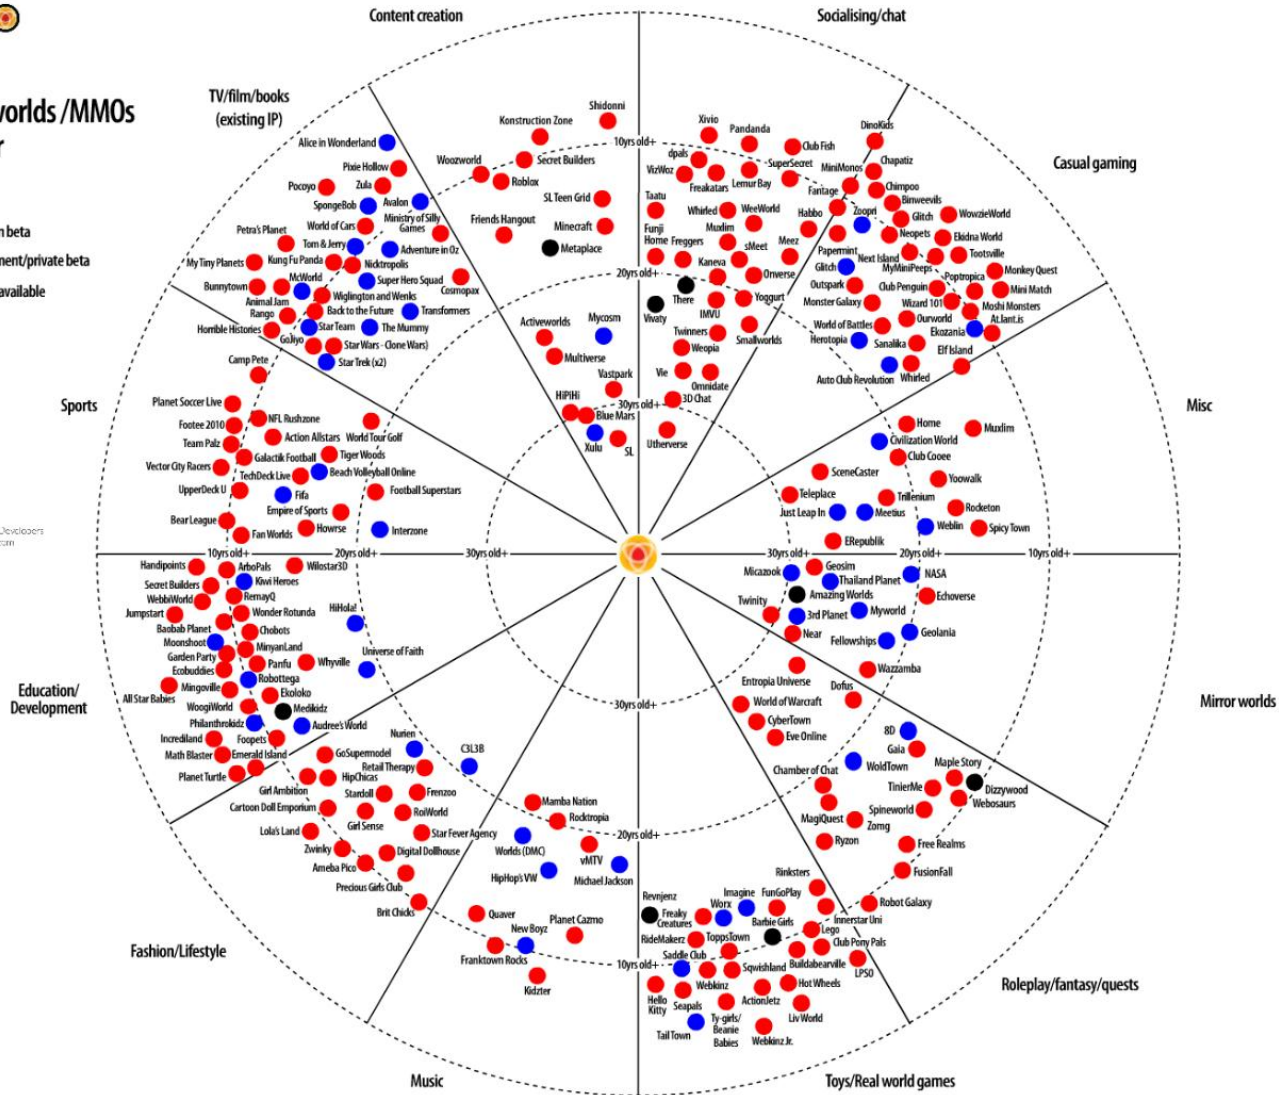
orlds / MMOs

n beta
ent/private beta
available

Content creation
Socialising/chat
TV/film/books (existing IP)
Casual gaming
Sports
Misc
Education/ Development
Mirror worlds
Fashion/Lifestyle
Roleplay/fantasy/quests
Music
Toys/Real world games

10yrs old+
20yrs old+
30yrs old+

Alice in Wonderland
Pixie Hollow
Pocoyo
Zula
SpongeBob
Avalon
Petra's Planet
World of Cars
Ministry of Silly Games
Tom & Jerry
Adventure in Oz
My Tiny Planets
Kung Fu Panda
Nicktropolis
McWorld
Super Hero Squad
Cosmopax
Bunnytown
Animal Jam
Wiglington and Wenks
Rango
Back to the Future
Transformers
Horrible Histories
StarTeam
The Mummy
GoJiyo
Star Wars - Clone Wars)
Star Trek (x2)

Woozworld
Secret Builders
Konstruction Zone
Shidonni
Roblox
SL Teen Grid
Friends Hangout
Minecraft
Metaplace
Activeworlds
Mycosm
Multiverse
Vastpark
HiPiHi
Blue Mars
Xulu
SL
Utherverse

Xivio
Pandanda
dpals
Club Fish
VizWoz
SuperSecret
MiniMonos
Freakatars
Lemur Bay
Fantage
Taatu
Whirled
WeeWorld
Habbo
Fanji
Mudim
Home
Freggers
sMeet
Meez
Kaneva
Onverse
There
Vivaty
Yoggurt
IMVU
Twinners
Smallworlds
Weopia
Vie
Omnidate
3D Chat

DinoKids
Chapatiz
Chimpoo
Binweevils
Glitch
WowzieWorld
Zoopri
Neopets
Ekidna World
Papermint
Tootsville
Next Island
Glitch
MyMiniPeeps
Monkey Quest
Poptropica
Outspark
Club Penguin
Mini Match
Monster Galaxy
Wizard 101
Moshi Monsters
Ourworld
At.lant.is
World of Battles
Ekozania
Herotopia
Sanalika
Elf Island
Auto Club Revolution
Whirled

Home
Muxlim
Civilization World
Club Cooee
SceneCaster
Yoowalk
Teleplace
Trillenium
Rocketon
Just Leap In
Meetius
Weblin
Spicy Town
ERepublik

Planet Soccer Live
NFL Rushzone
Footee 2010
Action Allstars
World Tour Golf
Team Palz
Galactik Football
Tiger Woods
Vector City Racers
Beach Volleyball Online
TechDeck Live
UpperDeck U
Football Superstars
Fifa
Empire of Sports
Bear League
Howrse
Fan Worlds
Interzone
Camp Pete

Handipoints
ArboPals
Wilostar3D
Secret Builders
Kiwi Heroes
WebbiWorld
RemayQ
Jumpstart
Wonder Rotunda
HiHola!
Baobab Planet
Chobots
Moonshoot
MinyanLand
Universe of Faith
Garden Party
Panfu
Whyville
Ecobuddies
Robottega
Mingoville
Ekoloko
All Star Babies
WoogiWorld
Medikidz
Philanthrokidz
Audree's World
Incrediland
Foopets
Math Blaster
Emerald Island
Planet Turtle

Micazook
Geosim
Thailand Planet
NASA
Amazing Worlds
Twinity
Echoverse
3rd Planet
Myworld
Near
Fellowships
Geolania
Wazzamba

Entropia Universe
Dofus
World of Warcraft
CyberTown
Eve Online
8D
Gaia
Chamber of Chat
WoldTown
Maple Story
TinierMe
Dizzywood
Webosaurs
MagiQuest
Spineworld
Zomg
Ryzon
Free Realms
FusionFall
Robot Galaxy

Nurien
GoSupermodel
C3L3B
Retail Therapy
HipChicas
Girl Ambition
Stardoll
Frenzoo
Cartoon Doll Emporium
RoiWorld
Girl Sense
Lola's Land
Star Fever Agency
Zwinky
Digital Dollhouse
Ameba Pico
Precious Girls Club
Brit Chicks

Mamba Nation
Rocktropia
Worlds (DMC)
vMTV
HipHop's VW
Michael Jackson
Quaver
Planet Cazmo
New Boyz
Franktown Rocks
Kidzter

Rinksters
Revnjenz
Imagine
FunGoPlay
Freaky Creatures
Worx
Barbie Girls
Innerstar Uni
RideMakerz
ToppsTown
Lego
Club Pony Pals
Saddle Club
Buildabearville
Squishland
LPSO
Webkinz
Hot Wheels
Hello Kitty
Seapals
ActionJetz
Tail Town
Ty-girls/ Beanie Babies
Webkinz Jr.
Liv World